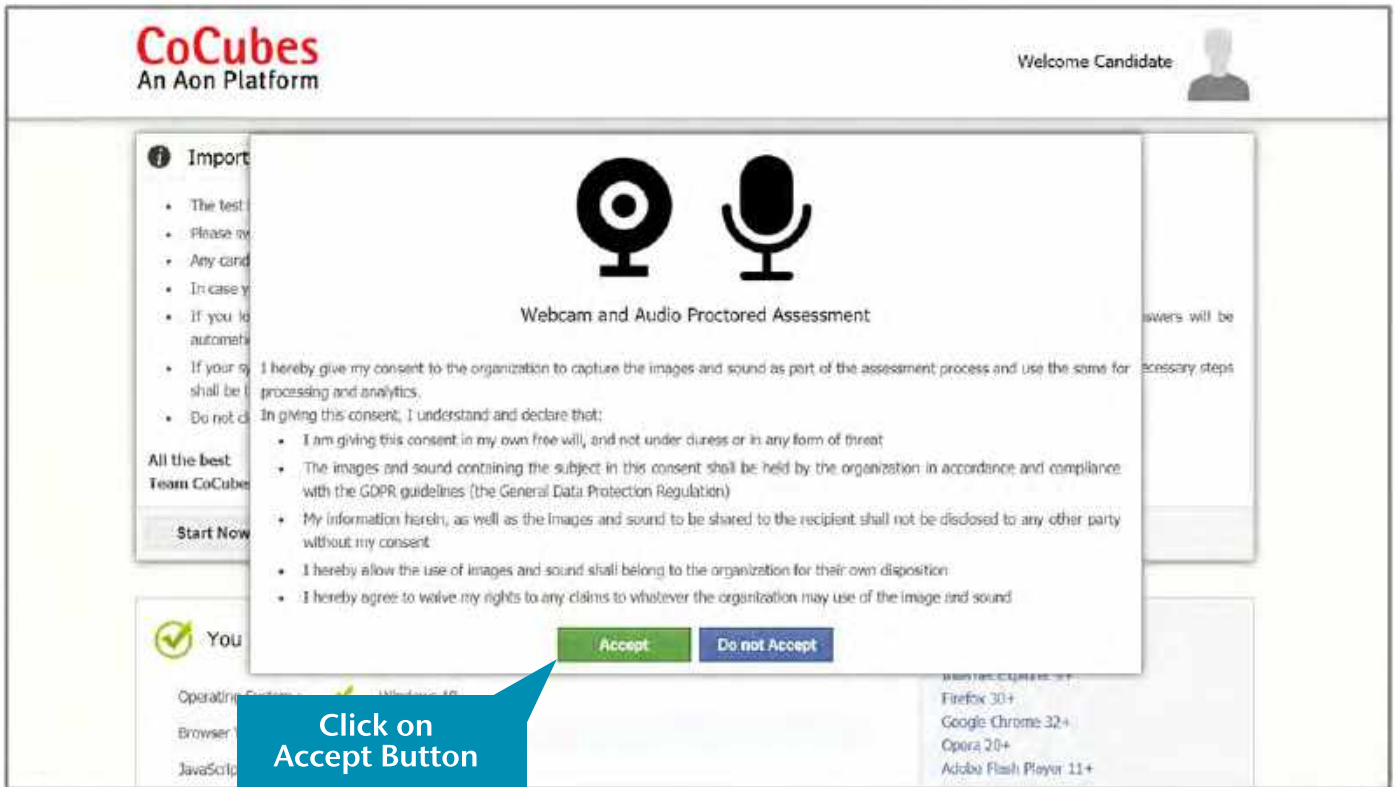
CoCubes
An Aon Platform

Welcome Candidate

Import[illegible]

- The test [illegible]
- Please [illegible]
- Any cand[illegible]
- In case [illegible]
- If you lo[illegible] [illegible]swers will be automati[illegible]
- If your s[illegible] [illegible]ecessary steps shall be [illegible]
- Do not c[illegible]

All the best
Team CoCube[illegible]

Start Now

Webcam and Audio Proctored Assessment

I hereby give my consent to the organization to capture the images and sound as part of the assessment process and use the same for processing and analytics.
In giving this consent, I understand and declare that:

- I am giving this consent in my own free will, and not under duress or in any form of threat
- The images and sound containing the subject in this consent shall be held by the organization in accordance and compliance with the GDPR guidelines (the General Data Protection Regulation)
- My information herein, as well as the images and sound to be shared to the recipient shall not be disclosed to any other party without my consent
- I hereby allow the use of images and sound shall belong to the organization for their own disposition
- I hereby agree to waive my rights to any claims to whatever the organization may use of the image and sound

Accept
Do not Accept

You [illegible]

Operatin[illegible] Windows 10
Browser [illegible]
JavaScrip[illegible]

Internet Explorer 9+
Firefox 30+
Google Chrome 32+
Opera 20+
Adobe Flash Player 11+

Click on Accept Button